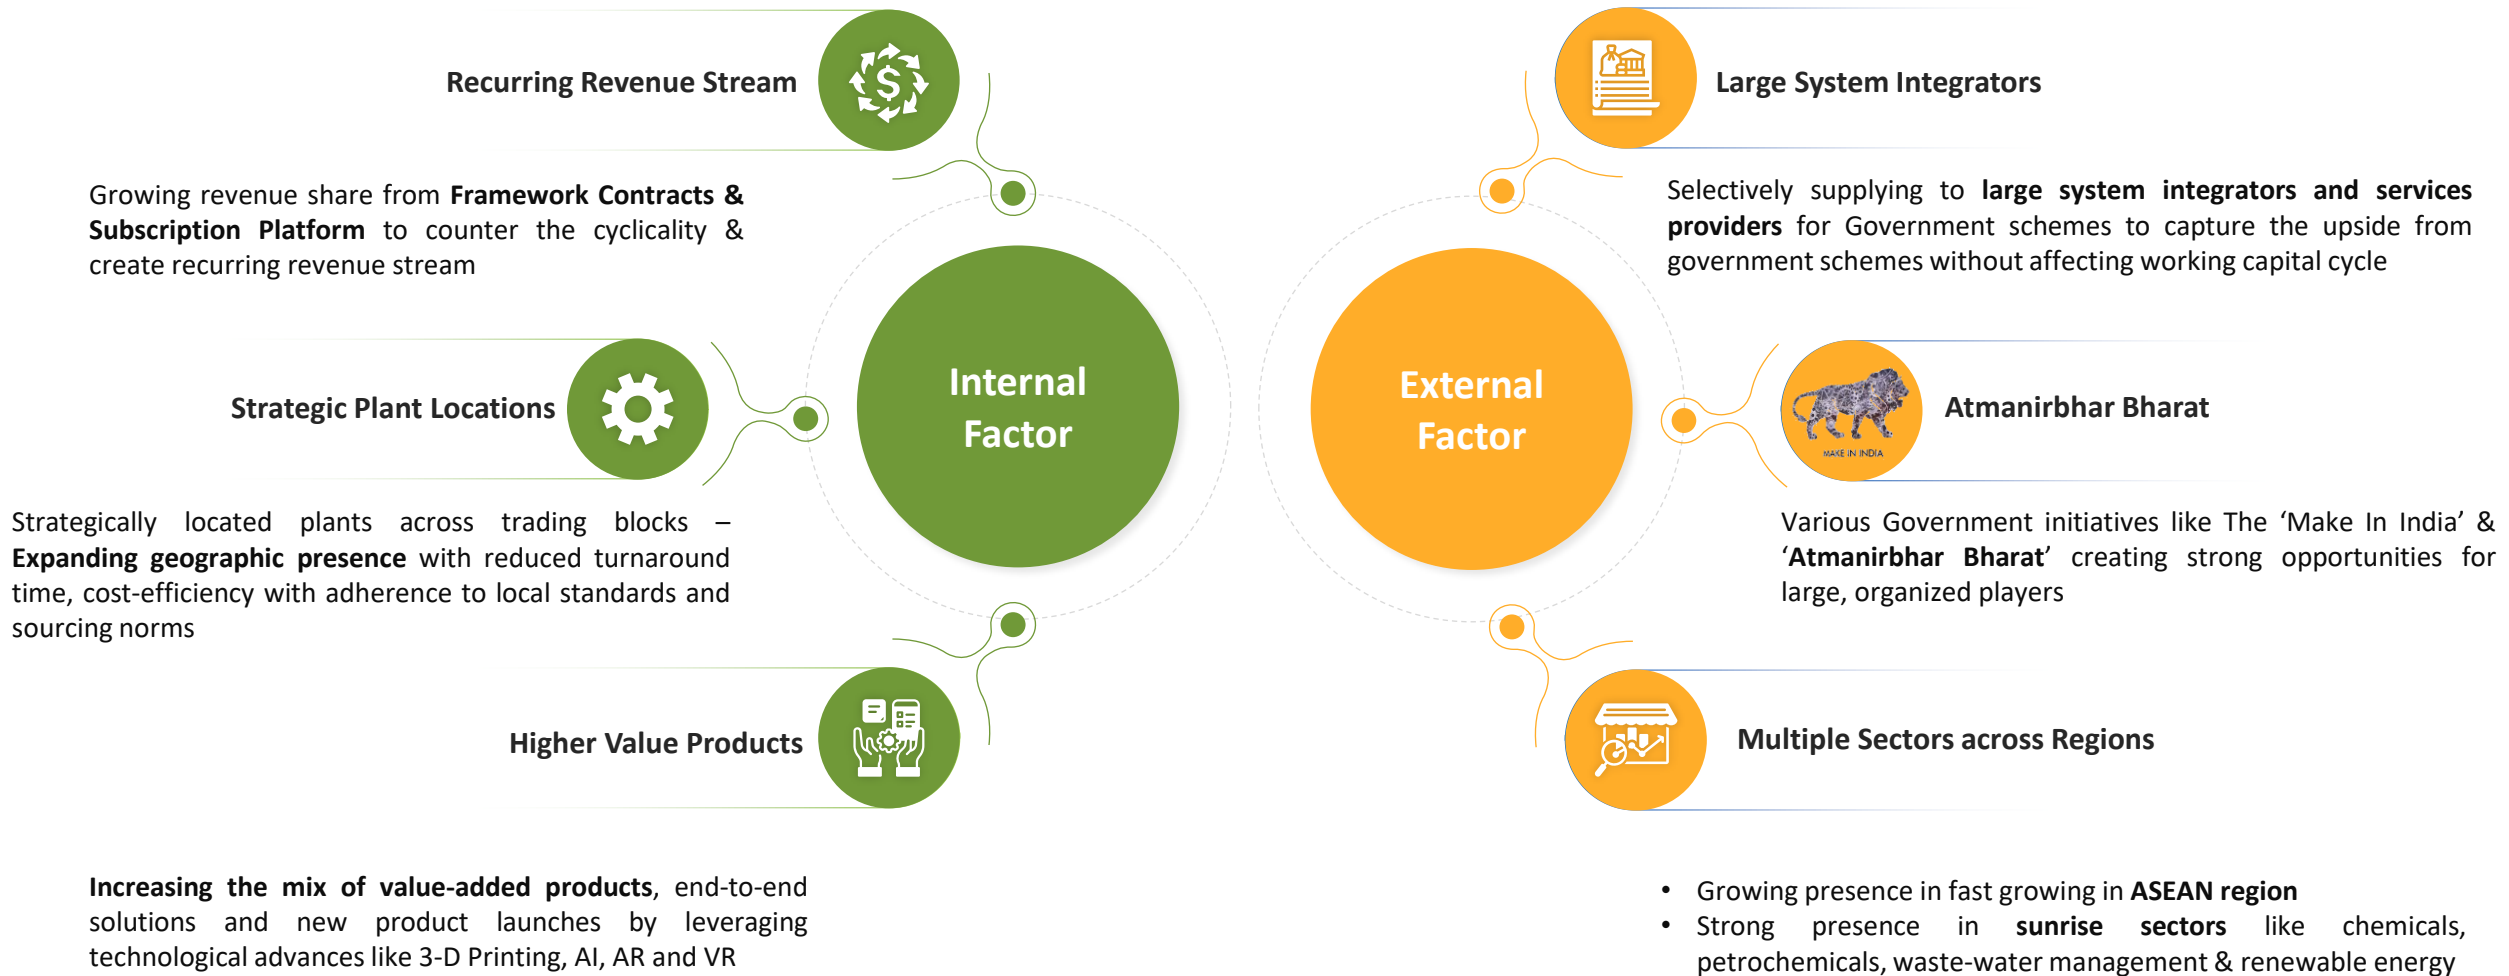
Recurring Revenue Stream

Growing revenue share from **Framework Contracts & Subscription Platform** to counter the cyclicality & create recurring revenue stream

Strategic Plant Locations

Strategically located plants across trading blocks – **Expanding geographic presence** with reduced turnaround time, cost-efficiency with adherence to local standards and sourcing norms

Higher Value Products

**Increasing the mix of value-added products**, end-to-end solutions and new product launches by leveraging technological advances like 3-D Printing, AI, AR and VR

Internal Factor

External Factor

Large System Integrators

Selectively supplying to **large system integrators and services providers** for Government schemes to capture the upside from government schemes without affecting working capital cycle

Atmanirbhar Bharat

MAKE IN INDIA

Various Government initiatives like The 'Make In India' & '**Atmanirbhar Bharat**' creating strong opportunities for large, organized players

Multiple Sectors across Regions

• Growing presence in fast growing in **ASEAN region**
• Strong presence in **sunrise sectors** like chemicals, petrochemicals, waste-water management & renewable energy